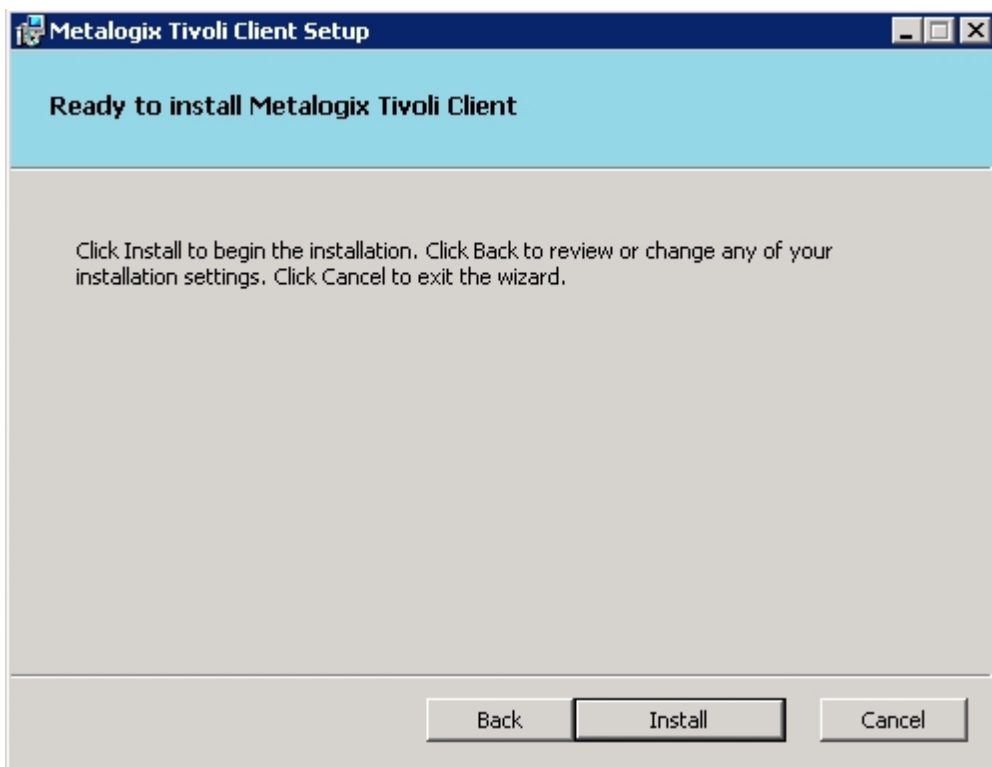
Metalogix Tivoli Client Setup

Ready to install Metalogix Tivoli Client

Click Install to begin the installation. Click Back to review or change any of your installation settings. Click Cancel to exit the wizard.

Back
Install
Cancel